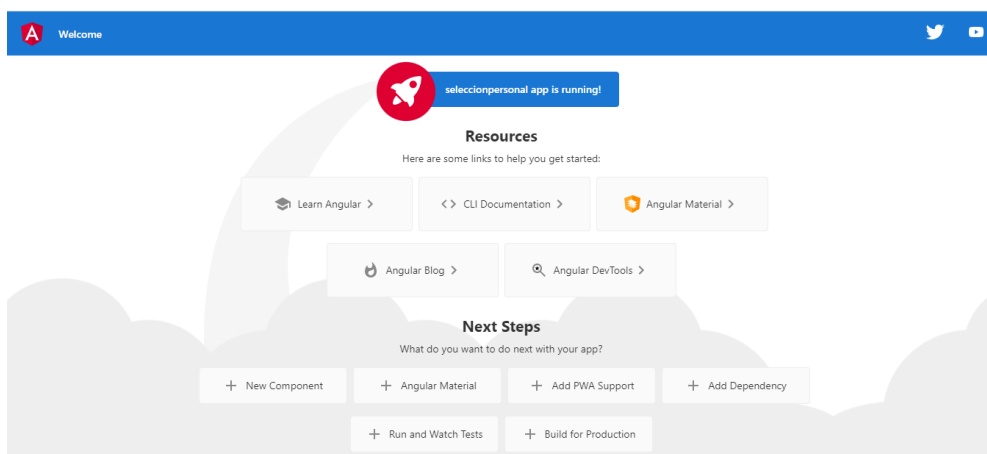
Welcome

seleccionpersonal app is running!

Resources

Here are some links to help you get started:

Learn Angular >

<> CLI Documentation >

Angular Material >

Angular Blog >

Angular DevTools >

Next Steps

What do you want to do next with your app?

+ New Component

+ Angular Material

+ Add PWA Support

+ Add Dependency

+ Run and Watch Tests

+ Build for Production